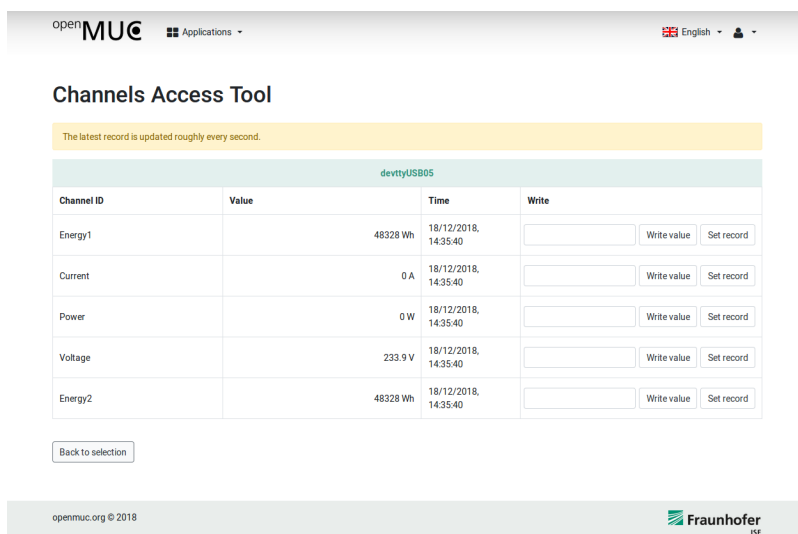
openMUC Applications English

Channels Access Tool

The latest record is updated roughly every second.

devttyUSB05

| Channel ID | Value | Time | Write |
|---|---|---|---|
| Energy1 | 48328 Wh | 18/12/2018, 14:35:40 | Write value Set record |
| Current | 0 A | 18/12/2018, 14:35:40 | Write value Set record |
| Power | 0 W | 18/12/2018, 14:35:40 | Write value Set record |
| Voltage | 233.9 V | 18/12/2018, 14:35:40 | Write value Set record |
| Energy2 | 48328 Wh | 18/12/2018, 14:35:40 | Write value Set record |

Back to selection

openmuc.org © 2018

Fraunhofer ISE